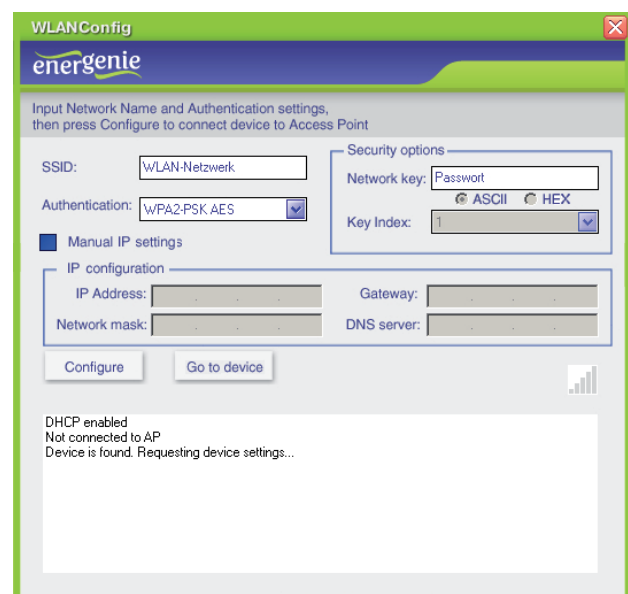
WLANConfig

energenie

Input Network Name and Authentication settings, then press Configure to connect device to Access Point

SSID: WLAN-Netzwerk

Authentication: WPA2-PSK AES

Manual IP settings

Security options

Network key: Passwort

ASCII HEX

Key Index: 1

IP configuration

IP Address:

Gateway:

Network mask:

DNS server:

Configure

Go to device

DHCP enabled
Not connected to AP
Device is found. Requesting device settings...